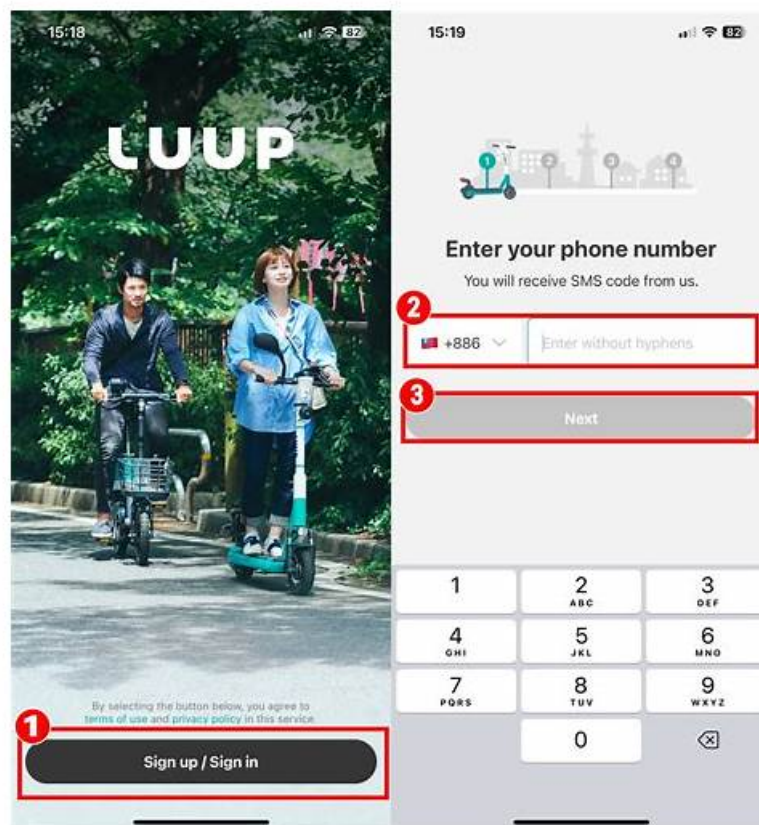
15:18

82

LUUP

By selecting the button below, you agree to terms of use and privacy policy in this service.

1

Sign up / Sign in

15:19

82

1 2 3 4

Enter your phone number

You will receive SMS code from us.

2

+886

Enter without hyphens

3

Next

| 1 | 2 ABC | 3 DEF |
|---|---|---|
| 4 GHI | 5 JKL | 6 MNO |
| 7 PQRS | 8 TUV | 9 WXYZ |
| | 0 | ⌫ |